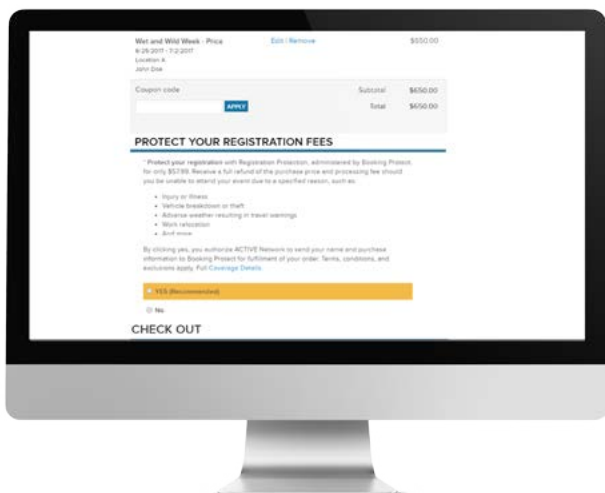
Wet and Wild Week - Price
6/26/2017 - 7/2/2017
Location A
John Doe

Edit | Remove

$650.00

Coupon code

APPLY

Subtotal $650.00

Total $650.00

PROTECT YOUR REGISTRATION FEES

* Protect your registration with Registration Protection, administered by Booking Protect, for only $57.99. Receive a full refund of the purchase price and processing fee should you be unable to attend your event due to a specified reason, such as:

- Injury or illness
- Vehicle breakdown or theft
- Adverse weather resulting in travel warnings
- Work relocation
- And more

By clicking yes, you authorize ACTIVE Network to send your name and purchase information to Booking Protect for fulfillment of your order. Terms, conditions, and exclusions apply. Full Coverage Details

YES (Recommended)

No

CHECK OUT